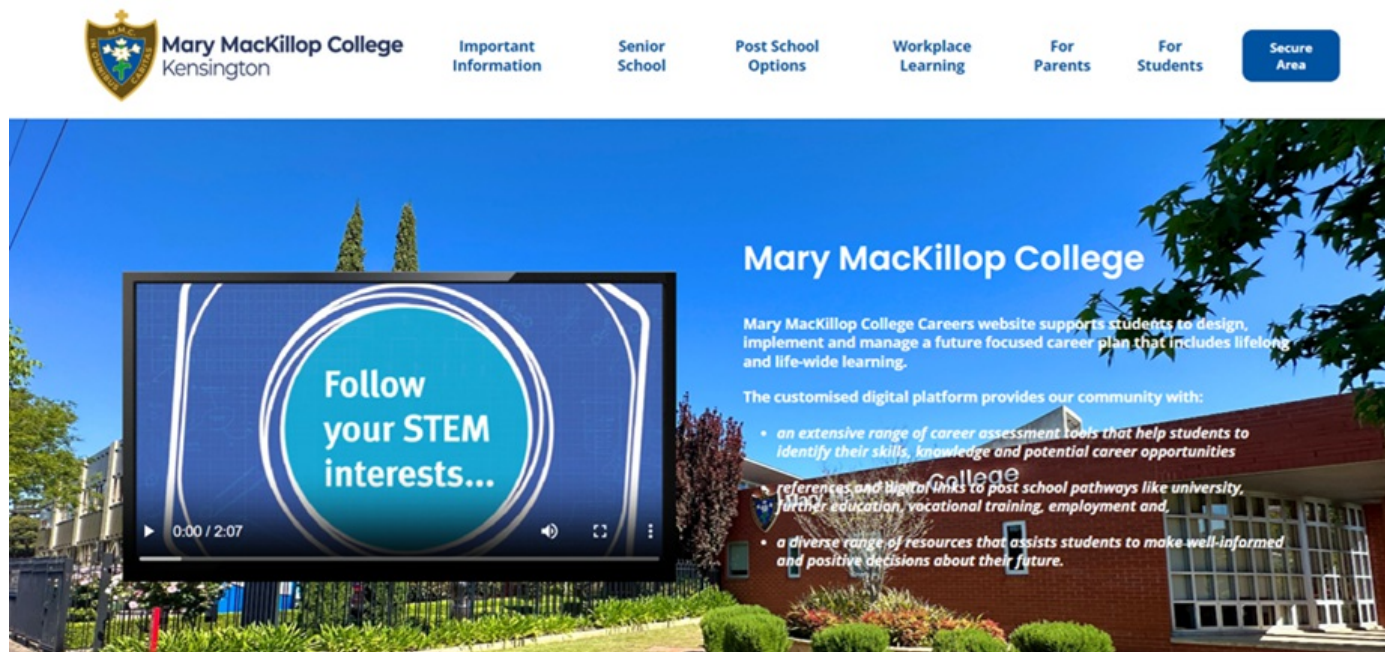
Mary MacKillop College
Kensington

Important Information

Senior School

Post School Options

Workplace Learning

For Parents

For Students

Secure Area

Follow your STEM interests...

0:00 / 2:07

Mary MacKillop College

Mary MacKillop College Careers website supports students to design, implement and manage a future focused career plan that includes lifelong and life-wide learning.

The customised digital platform provides our community with:

- an extensive range of career assessment tools that help students to identify their skills, knowledge and potential career opportunities
- references and digital links to post school pathways like university, further education, vocational training, employment and,
- a diverse range of resources that assists students to make well-informed and positive decisions about their future.

College